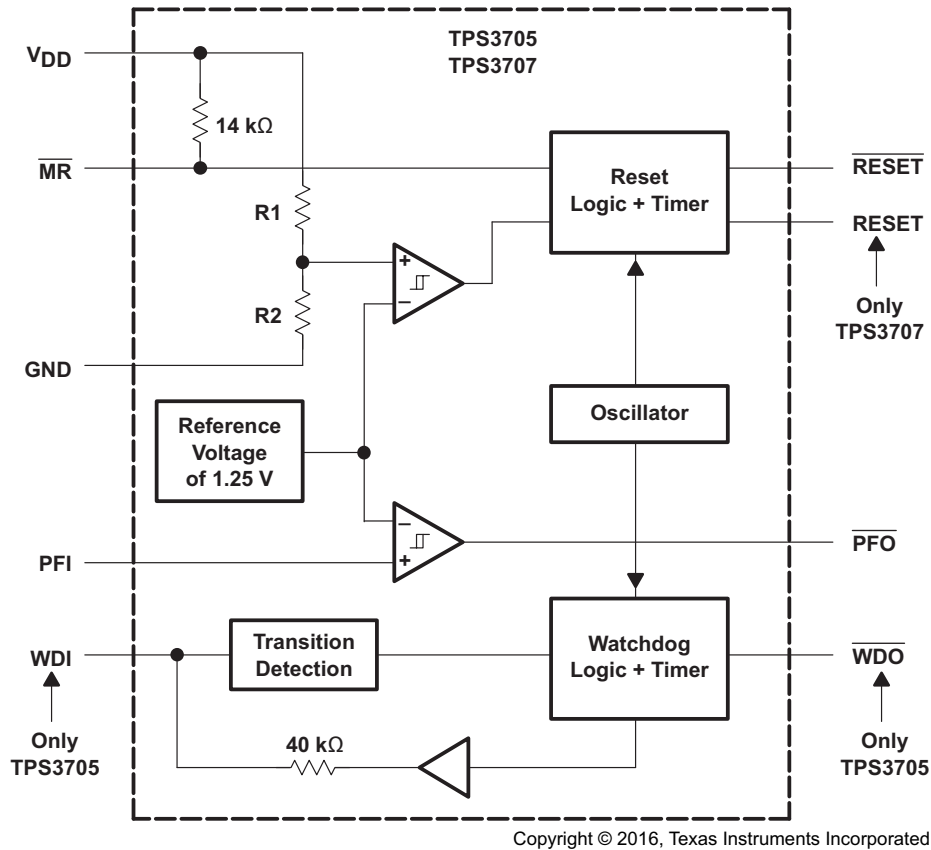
TPS3705
TPS3707

$V_{DD}$

14 kΩ

$\overline{MR}$

R1

R2

GND

Reset Logic + Timer

$\overline{RESET}$

RESET

Only TPS3707

+

−

Reference Voltage of 1.25 V

Oscillator

−

+

PFI

$\overline{PFO}$

Transition Detection

Watchdog Logic + Timer

WDI

$\overline{WDO}$

Only TPS3705

40 kΩ

Only TPS3705

Copyright © 2016, Texas Instruments Incorporated